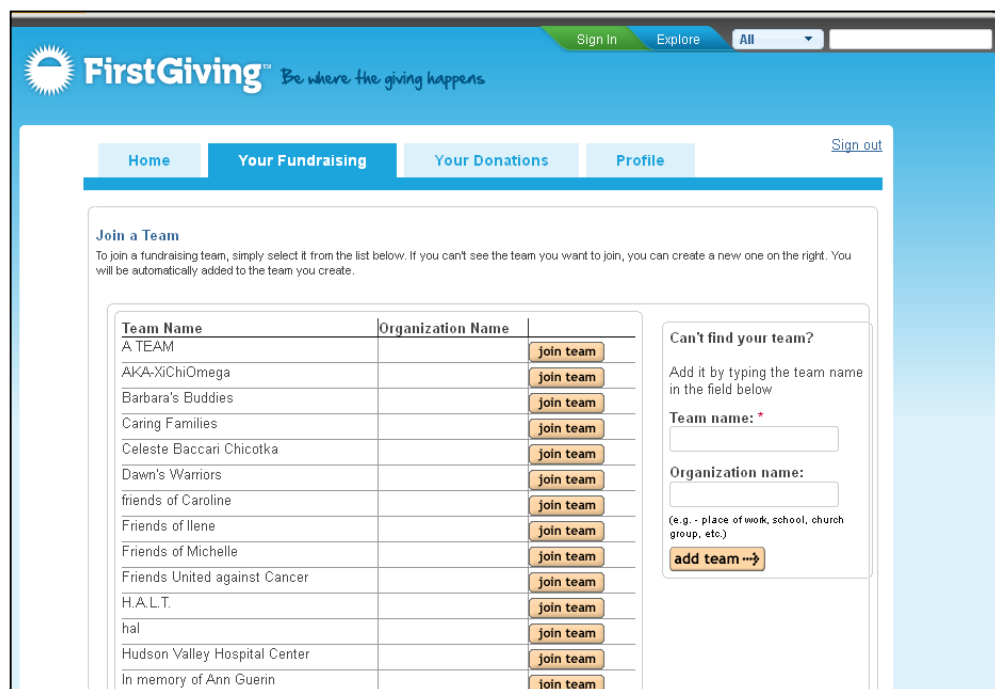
Sign In Explore All

FirstGiving™ Be where the giving happens

Sign out

Home Your Fundraising Your Donations Profile

Join a Team

To join a fundraising team, simply select it from the list below. If you can't see the team you want to join, you can create a new one on the right. You will be automatically added to the team you create.

| Team Name | Organization Name | |
|---|---|---|
| A TEAM | | join team |
| AKA-XiChiOmega | | join team |
| Barbara's Buddies | | join team |
| Caring Families | | join team |
| Celeste Baccari Chicotka | | join team |
| Dawn's Warriors | | join team |
| friends of Caroline | | join team |
| Friends of Ilene | | join team |
| Friends of Michelle | | join team |
| Friends United against Cancer | | join team |
| H.A.L.T. | | join team |
| hal | | join team |
| Hudson Valley Hospital Center | | join team |
| In memory of Ann Guerin | | join team |

Can't find your team?

Add it by typing the team name in the field below

Team name: *

Organization name:

(e.g. - place of work, school, church group, etc.)

add team